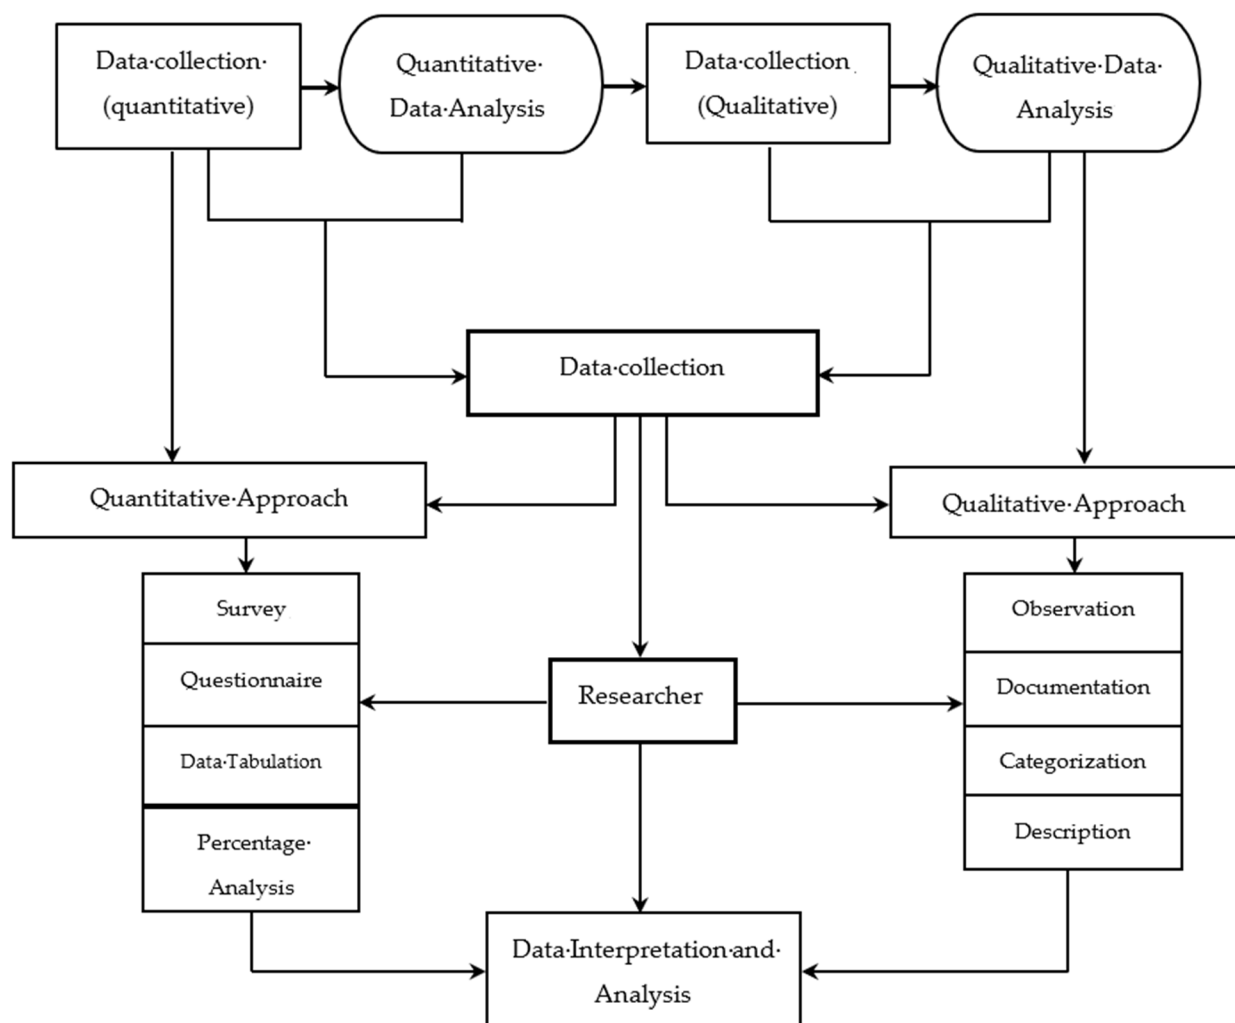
Data·collection· (quantitative)

Quantitative· Data·Analysis

Data·collection (Qualitative)

Qualitative·Data· Analysis

Data·collection

Quantitative·Approach

Qualitative·Approach

Survey

Questionnaire

Data·Tabulation

Percentage· Analysis

Researcher

Observation

Documentation

Categorization

Description

Data·Interpretation·and· Analysis